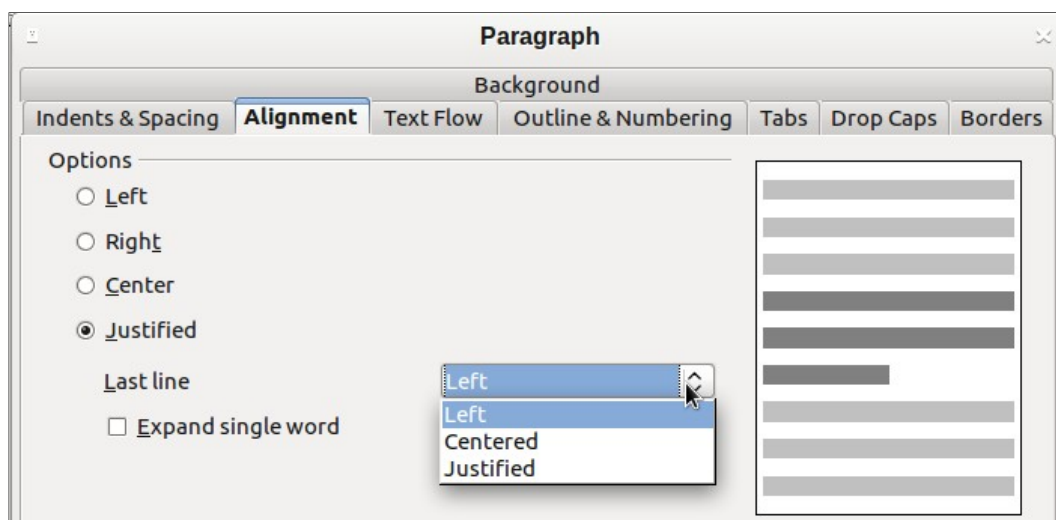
Paragraph

Background

Indents & Spacing | Alignment | Text Flow | Outline & Numbering | Tabs | Drop Caps | Borders

Options

Left

Right

Center

Justified

Last line

Left

Left

Centered

Justified

Expand single word